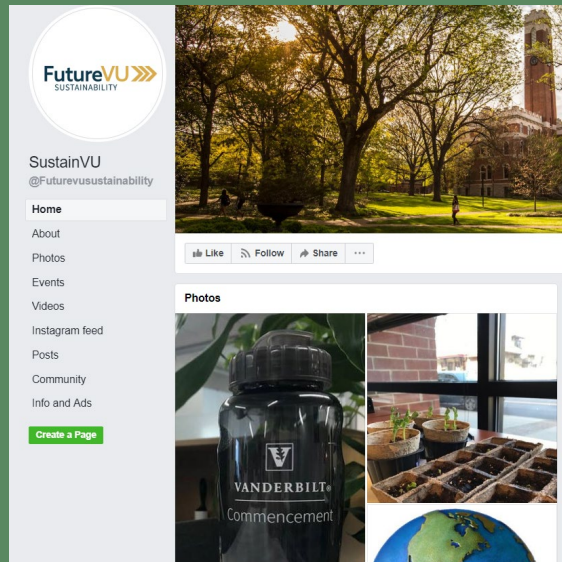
FutureVU
SUSTAINABILITY

SustainVU
@Futurevusustainability

Home
About
Photos
Events
Videos
Instagram feed
Posts
Community
Info and Ads

Create a Page

Like
Follow
Share
···

Photos

VANDERBILT®
Commencement